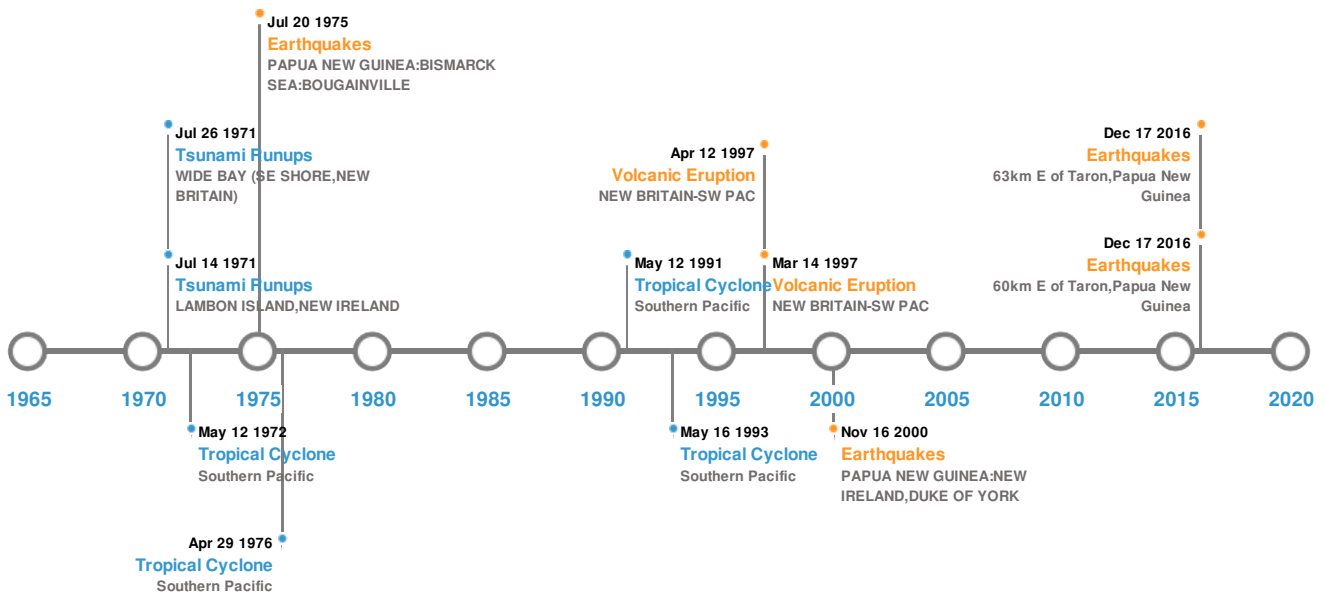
Jul 20 1975
Earthquakes
PAPUA NEW GUINEA:BISMARCK SEA:BOUGAINVILLE

Jul 26 1971
Tsunami Runups
WIDE BAY (SE SHORE,NEW BRITAIN)

Jul 14 1971
Tsunami Runups
LAMBON ISLAND,NEW IRELAND

Apr 12 1997
Volcanic Eruption
NEW BRITAIN-SW PAC

May 12 1991
Tropical Cyclone
Southern Pacific

Mar 14 1997
Volcanic Eruption
NEW BRITAIN-SW PAC

Dec 17 2016
Earthquakes
63km E of Taron,Papua New Guinea

Dec 17 2016
Earthquakes
60km E of Taron,Papua New Guinea

1965 1970 1975 1980 1985 1990 1995 2000 2005 2010 2015 2020

May 12 1972
Tropical Cyclone
Southern Pacific

May 16 1993
Tropical Cyclone
Southern Pacific

Nov 16 2000
Earthquakes
PAPUA NEW GUINEA:NEW IRELAND,DUKE OF YORK

Apr 29 1976
Tropical Cyclone
Southern Pacific